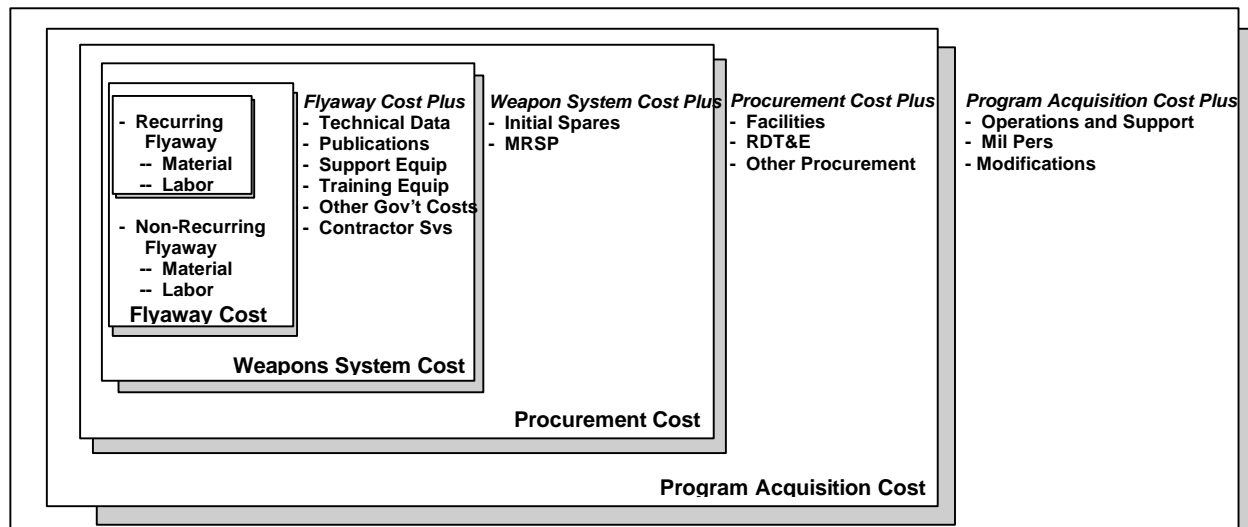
- Recurring Flyaway
-- Material
-- Labor

- Non-Recurring Flyaway
-- Material
-- Labor

Flyaway Cost

Flyaway Cost Plus
- Technical Data
- Publications
- Support Equip
- Training Equip
- Other Gov't Costs
- Contractor Svs

Weapons System Cost

Weapon System Cost Plus
- Initial Spares
- MRSP

Procurement Cost

Procurement Cost Plus
- Facilities
- RDT&E
- Other Procurement

Program Acquisition Cost

Program Acquisition Cost Plus
- Operations and Support
- Mil Pers
- Modifications